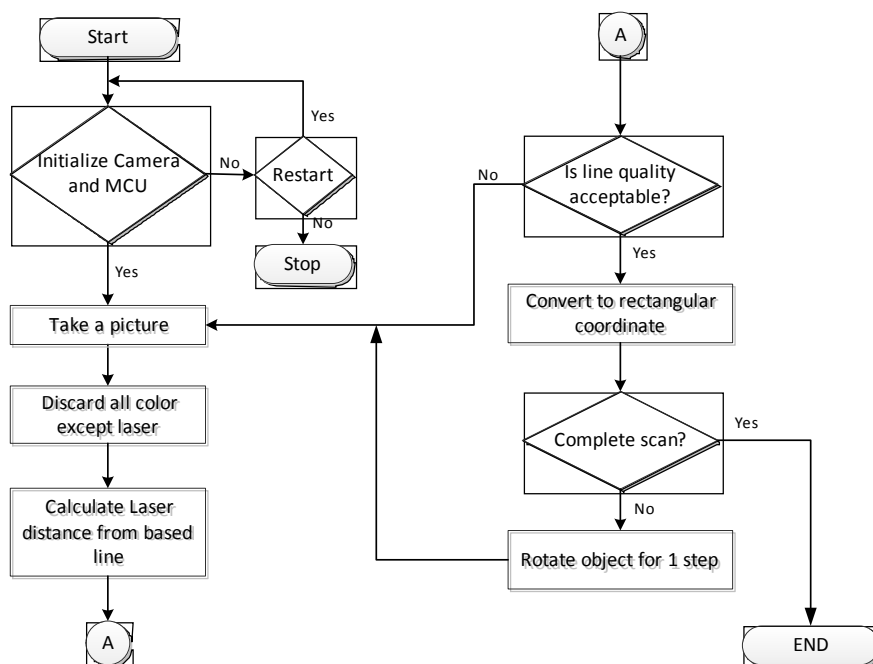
Start

Initialize Camera and MCU

No

Restart

Yes

No

Stop

Yes

Take a picture

Discard all color except laser

Calculate Laser distance from based line

A

A

Is line quality acceptable?

No

Yes

Convert to rectangular coordinate

Complete scan?

Yes

No

Rotate object for 1 step

END